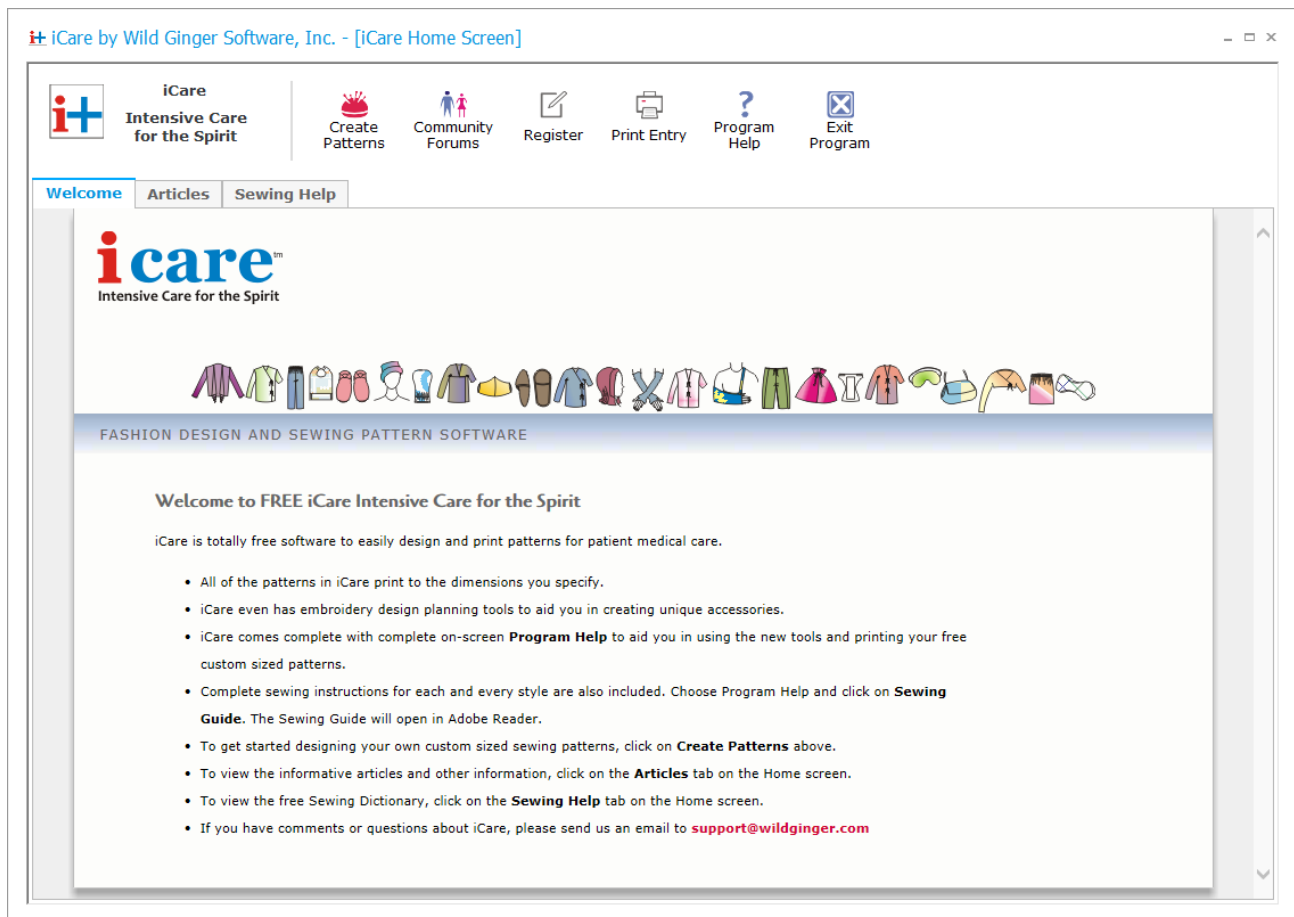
i+ iCare by Wild Ginger Software, Inc. - [iCare Home Screen]

i+ iCare Intensive Care for the Spirit

Create Patterns
Community Forums
Register
Print Entry
Program Help
Exit Program

Welcome
Articles
Sewing Help

icare™
Intensive Care for the Spirit

FASHION DESIGN AND SEWING PATTERN SOFTWARE

Welcome to FREE iCare Intensive Care for the Spirit

iCare is totally free software to easily design and print patterns for patient medical care.

- All of the patterns in iCare print to the dimensions you specify.
- iCare even has embroidery design planning tools to aid you in creating unique accessories.
- iCare comes complete with complete on-screen **Program Help** to aid you in using the new tools and printing your free custom sized patterns.
- Complete sewing instructions for each and every style are also included. Choose Program Help and click on **Sewing Guide**. The Sewing Guide will open in Adobe Reader.
- To get started designing your own custom sized sewing patterns, click on **Create Patterns** above.
- To view the informative articles and other information, click on the **Articles** tab on the Home screen.
- To view the free Sewing Dictionary, click on the **Sewing Help** tab on the Home screen.
- If you have comments or questions about iCare, please send us an email to **support@wildginger.com**